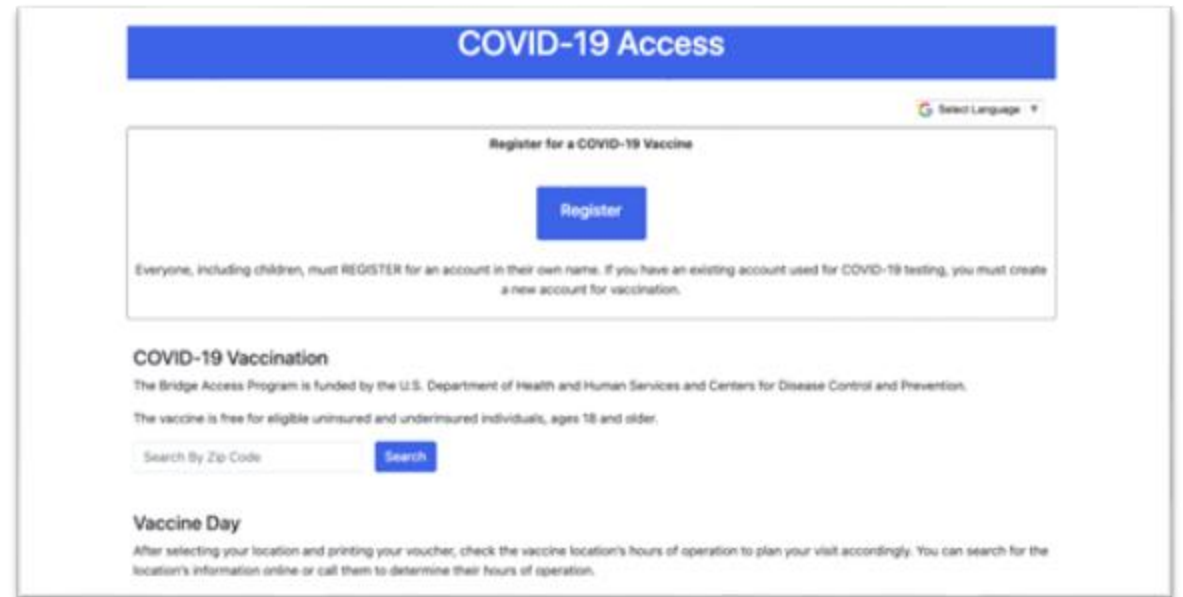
COVID-19 Access

Select Language ▼

Register for a COVID-19 Vaccine

Register

Everyone, including children, must REGISTER for an account in their own name. If you have an existing account used for COVID-19 testing, you must create a new account for vaccination.

COVID-19 Vaccination

The Bridge Access Program is funded by the U.S. Department of Health and Human Services and Centers for Disease Control and Prevention.

The vaccine is free for eligible uninsured and underinsured individuals, ages 18 and older.

Search By Zip Code

Search

Vaccine Day

After selecting your location and printing your voucher, check the vaccine location's hours of operation to plan your visit accordingly. You can search for the location's information online or call them to determine their hours of operation.